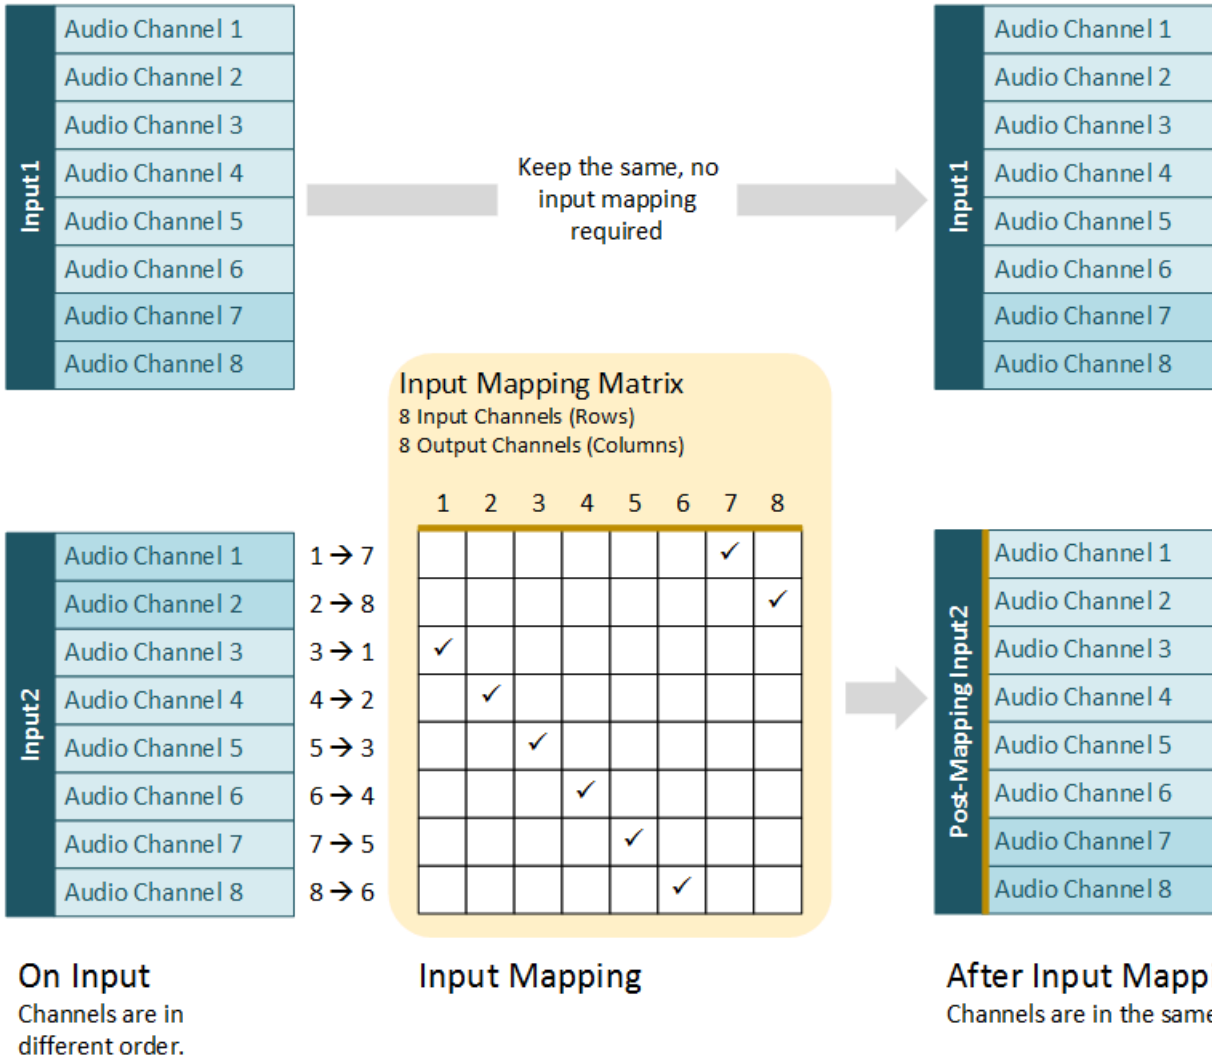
Input1

Audio Channel 1
Audio Channel 2
Audio Channel 3
Audio Channel 4
Audio Channel 5
Audio Channel 6
Audio Channel 7
Audio Channel 8

Keep the same, no input mapping required

Input1

Audio Channel 1
Audio Channel 2
Audio Channel 3
Audio Channel 4
Audio Channel 5
Audio Channel 6
Audio Channel 7
Audio Channel 8

Input Mapping Matrix
8 Input Channels (Rows)
8 Output Channels (Columns)

Input2

Audio Channel 1
Audio Channel 2
Audio Channel 3
Audio Channel 4
Audio Channel 5
Audio Channel 6
Audio Channel 7
Audio Channel 8

$1 \rightarrow 7$
$2 \rightarrow 8$
$3 \rightarrow 1$
$4 \rightarrow 2$
$5 \rightarrow 3$
$6 \rightarrow 4$
$7 \rightarrow 5$
$8 \rightarrow 6$

| 1 | 2 | 3 | 4 | 5 | 6 | 7 | 8 |
|---|---|---|---|---|---|---|---|
| | | | | | | ✓ | |
| | | | | | | | ✓ |
| ✓ | | | | | | | |
| | ✓ | | | | | | |
| | | ✓ | | | | | |
| | | | ✓ | | | | |
| | | | | ✓ | | | |
| | | | | | ✓ | | |

Post-Mapping Input2

Audio Channel 1
Audio Channel 2
Audio Channel 3
Audio Channel 4
Audio Channel 5
Audio Channel 6
Audio Channel 7
Audio Channel 8

On Input
Channels are in different order.

Input Mapping

After Input Mapp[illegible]
Channels are in the same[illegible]